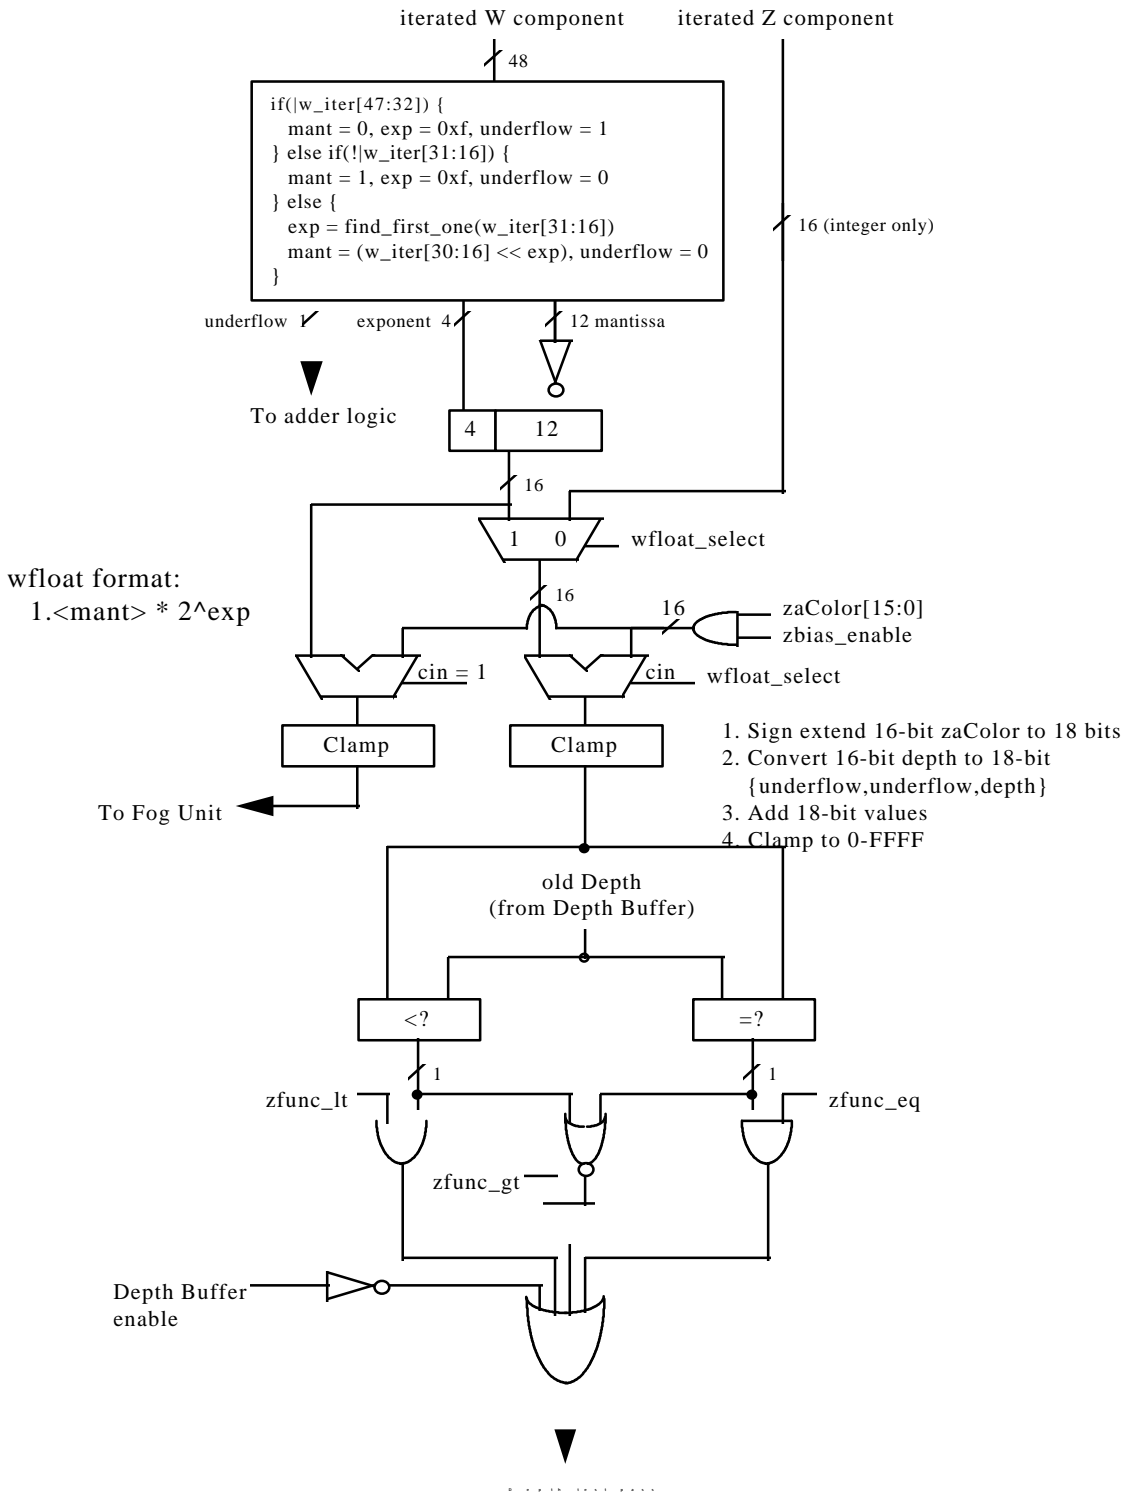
iterated W component

iterated Z component

48

if(|w_iter[47:32]) {
mant = 0, exp = 0xf, underflow = 1
} else if(!|w_iter[31:16]) {
mant = 1, exp = 0xf, underflow = 0
} else {
exp = find_first_one(w_iter[31:16])
mant = (w_iter[30:16] << exp), underflow = 0
}

16 (integer only)

underflow

exponent 4

12 mantissa

To adder logic

4

12

16

1

0

wfloat_select

wfloat format:
1.<mant> * 2^exp

16

16

zaColor[15:0]
zbias_enable

cin = 1

cin

wfloat_select

Clamp

Clamp

1. Sign extend 16-bit zaColor to 18 bits
2. Convert 16-bit depth to 18-bit {underflow,underflow,depth}
3. Add 18-bit values
4. Clamp to 0-FFFF

To Fog Unit

old Depth
(from Depth Buffer)

<?

=?

1

1

zfunc_lt

zfunc_eq

zfunc_gt

Depth Buffer enable

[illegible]